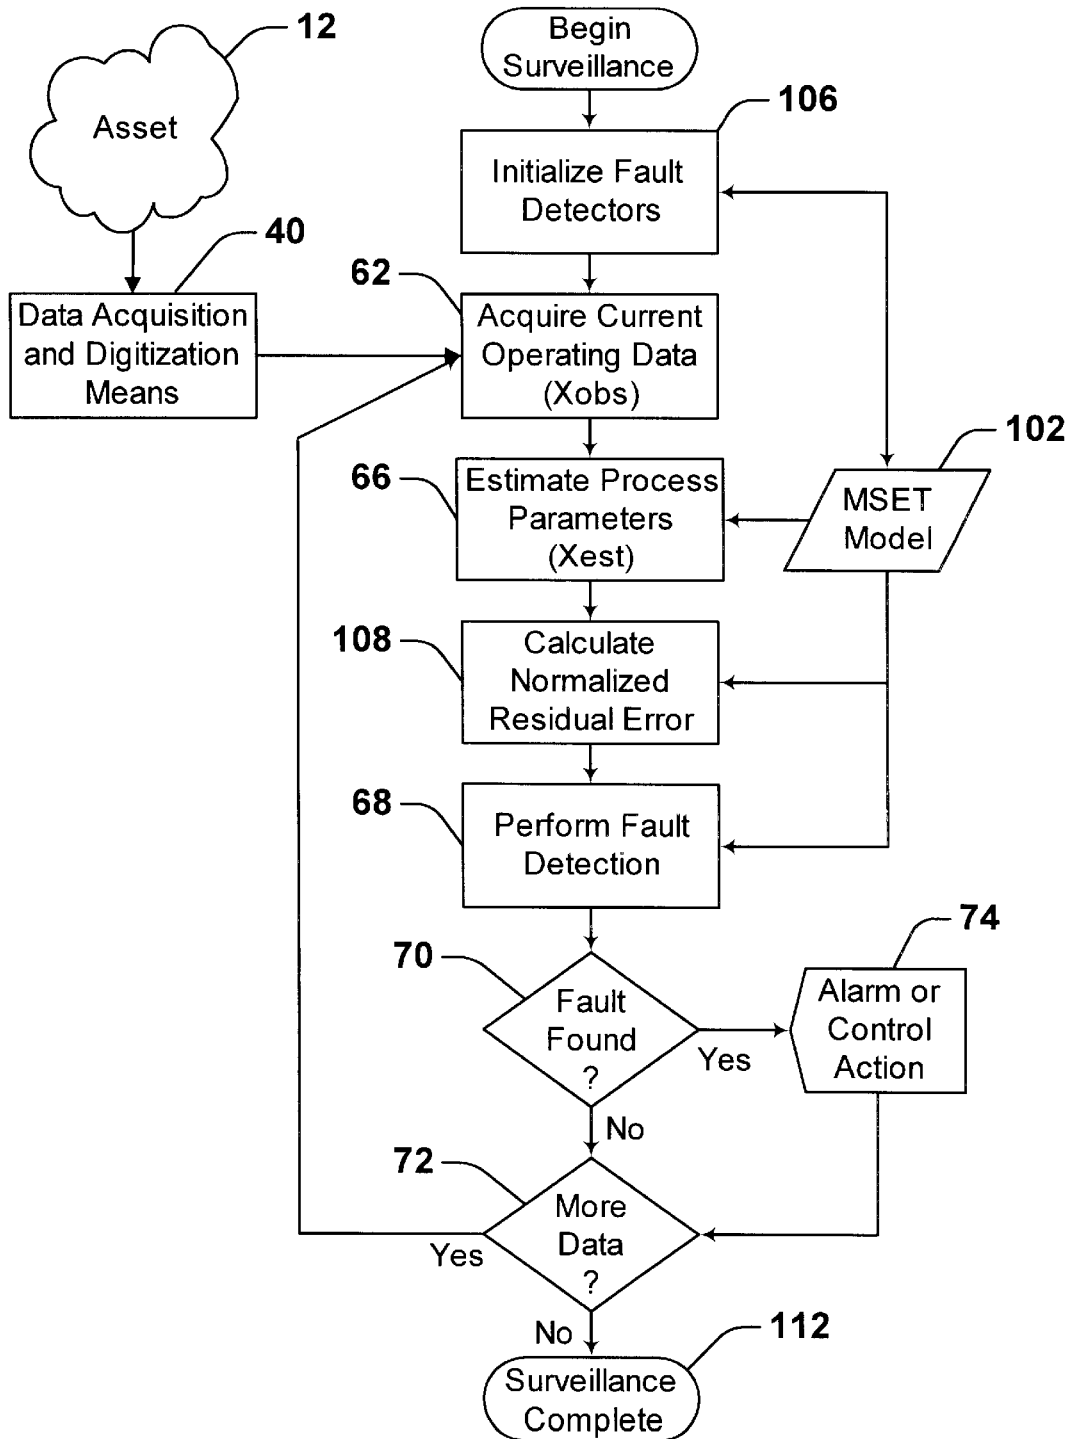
12

Asset

Begin Surveillance

106

Initialize Fault Detectors

40

Data Acquisition and Digitization Means

62

Acquire Current Operating Data (Xobs)

102

66

Estimate Process Parameters (Xest)

MSET Model

108

Calculate Normalized Residual Error

68

Perform Fault Detection

74

70

Fault Found ?

Yes

Alarm or Control Action

No

72

More Data ?

Yes

No

112

Surveillance Complete